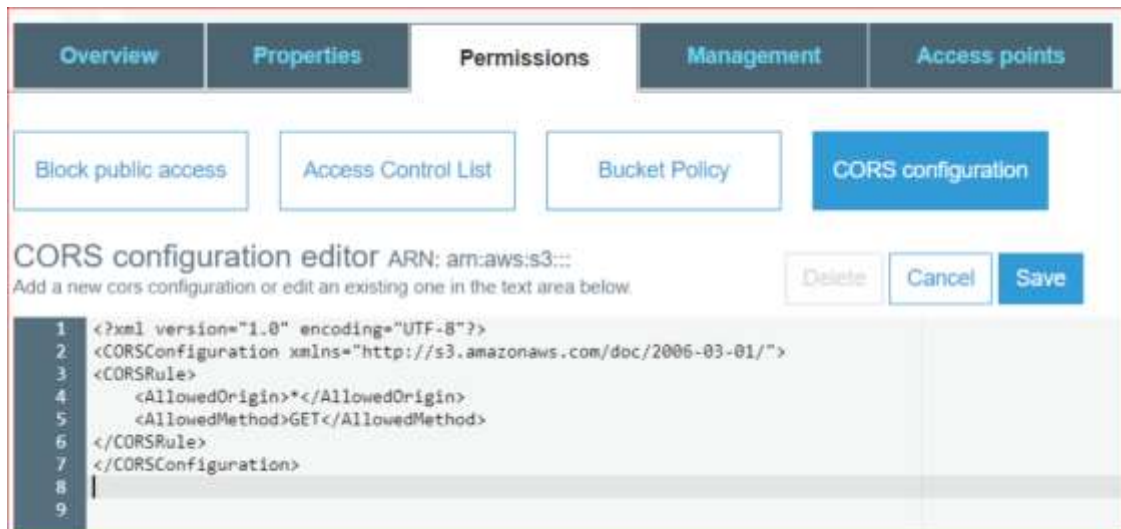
Overview Properties Permissions Management Access points

Block public access Access Control List Bucket Policy CORS configuration

CORS configuration editor ARN: arn:aws:s3:::

Add a new cors configuration or edit an existing one in the text area below.

Delete Cancel Save

1 <?xml version="1.0" encoding="UTF-8"?>
2 <CORSConfiguration xmlns="http://s3.amazonaws.com/doc/2006-03-01/">
3 <CORSRule>
4 <AllowedOrigin>*</AllowedOrigin>
5 <AllowedMethod>GET</AllowedMethod>
6 </CORSRule>
7 </CORSConfiguration>
8
9